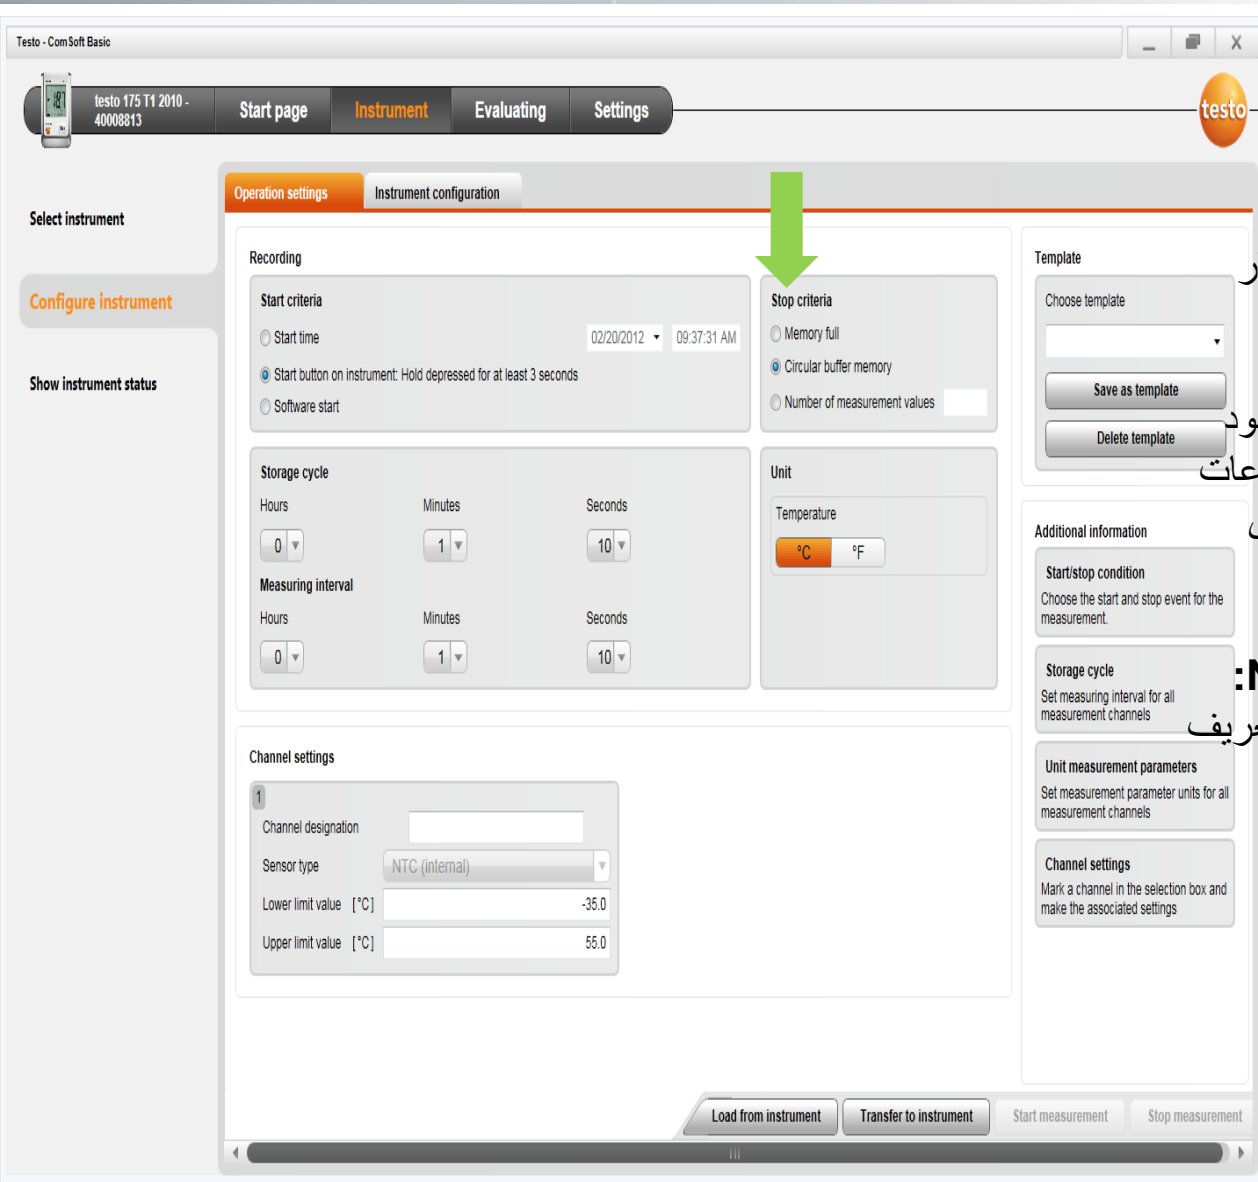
Testo - ComSoft Basic

testo 175 T1 2010 - 40008813

Start page
Instrument
Evaluating
Settings

testo

Select instrument

Configure instrument

Show instrument status

Operation settings
Instrument configuration

Recording

Start criteria

Start time
02/20/2012
09:37:31 AM
Start button on instrument: Hold depressed for at least 3 seconds
Software start

Stop criteria

Memory full
Circular buffer memory
Number of measurement values

Storage cycle

Hours
Minutes
Seconds
0
1
10

Measuring interval

Hours
Minutes
Seconds
0
1
10

Unit

Temperature
°C
°F

Channel settings

1
Channel designation
Sensor type
NTC (internal)
Lower limit value [°C] -35.0
Upper limit value [°C] 55.0

Template

Choose template

Save as template
Delete template

Additional information

Start/stop condition
Choose the start and stop event for the measurement.

Storage cycle
Set measuring interval for all measurement channels

Unit measurement parameters
Set measurement parameter units for all measurement channels

Channel settings
Mark a channel in the selection box and make the associated settings

Load from instrument
Transfer to instrument
Start measurement
Stop measurement

ر
ود
عات
:N
عريف